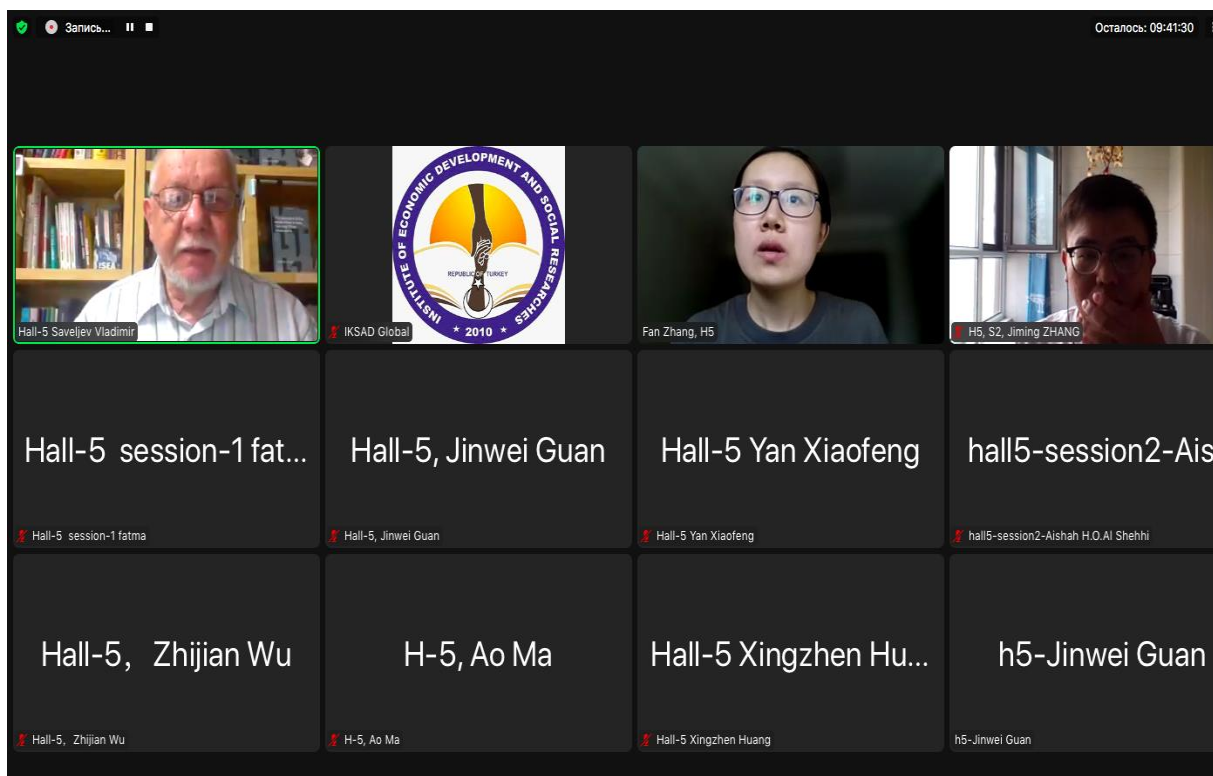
Запись... II ■

Осталось: 09:41:30

Hall-5 Saveljev Vladimir

INSTITUTE OF ECONOMIC DEVELOPMENT AND SOCIAL RESEARCHES
REPUBLIC OF TURKEY
★ 2010 ★

IKSAD Global

Fan Zhang, H5

H5, S2, Jiming ZHANG

Hall-5 session-1 fat...

Hall-5 session-1 fatma

Hall-5, Jinwei Guan

Hall-5, Jinwei Guan

Hall-5 Yan Xiaofeng

Hall-5 Yan Xiaofeng

hall5-session2-Ais

hall5-session2-Aishah H.O.Al Shehhi

Hall-5， Zhijian Wu

Hall-5， Zhijian Wu

H-5, Ao Ma

H-5, Ao Ma

Hall-5 Xingzhen Hu...

Hall-5 Xingzhen Huang

h5-Jinwei Guan

h5-Jinwei Guan